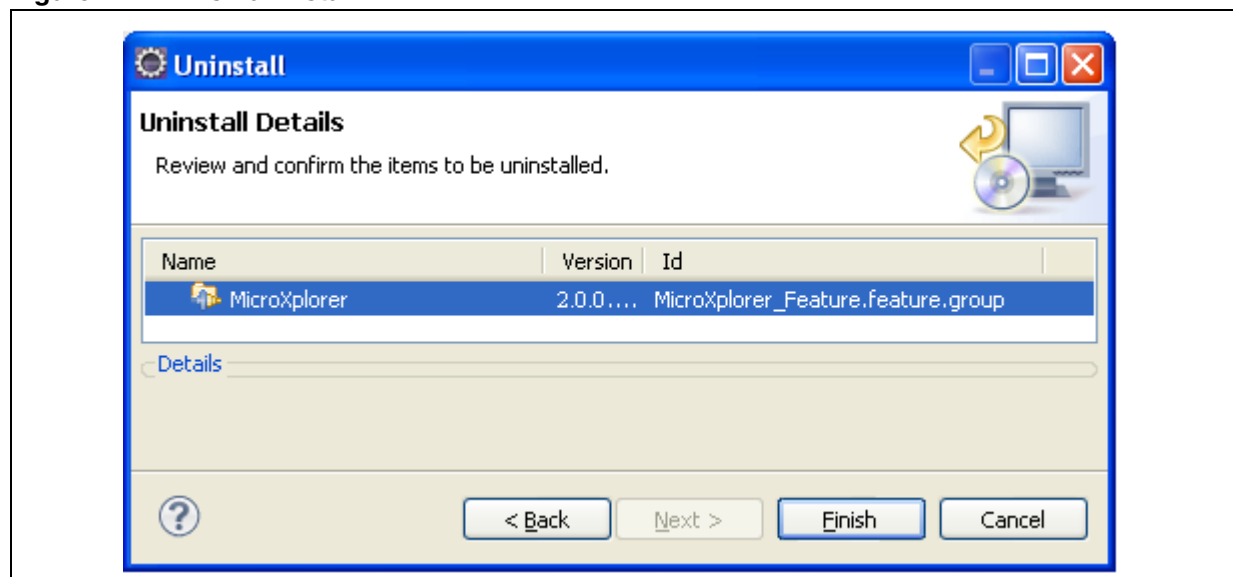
Uninstall

Uninstall Details

Review and confirm the items to be uninstalled.

| Name | Version | Id |
|---|---|---|
| MicroXplorer | 2.0.0.... | MicroXplorer_Feature.feature.group |

Details

?

< Back
Next >
Finish
Cancel